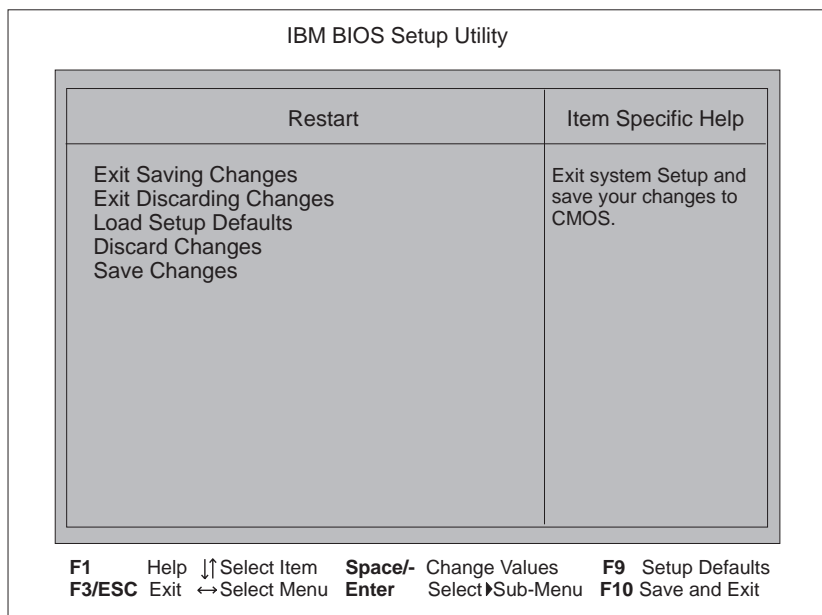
IBM BIOS Setup Utility

| Restart | Item Specific Help |
|---|---|
| Exit Saving Changes<br>Exit Discarding Changes<br>Load Setup Defaults<br>Discard Changes<br>Save Changes | Exit system Setup and save your changes to CMOS. |

**F1** Help ⇅ Select Item **Space/-** Change Values **F9** Setup Defaults
**F3/ESC** Exit ↔ Select Menu **Enter** Select ▸ Sub-Menu **F10** Save and Exit